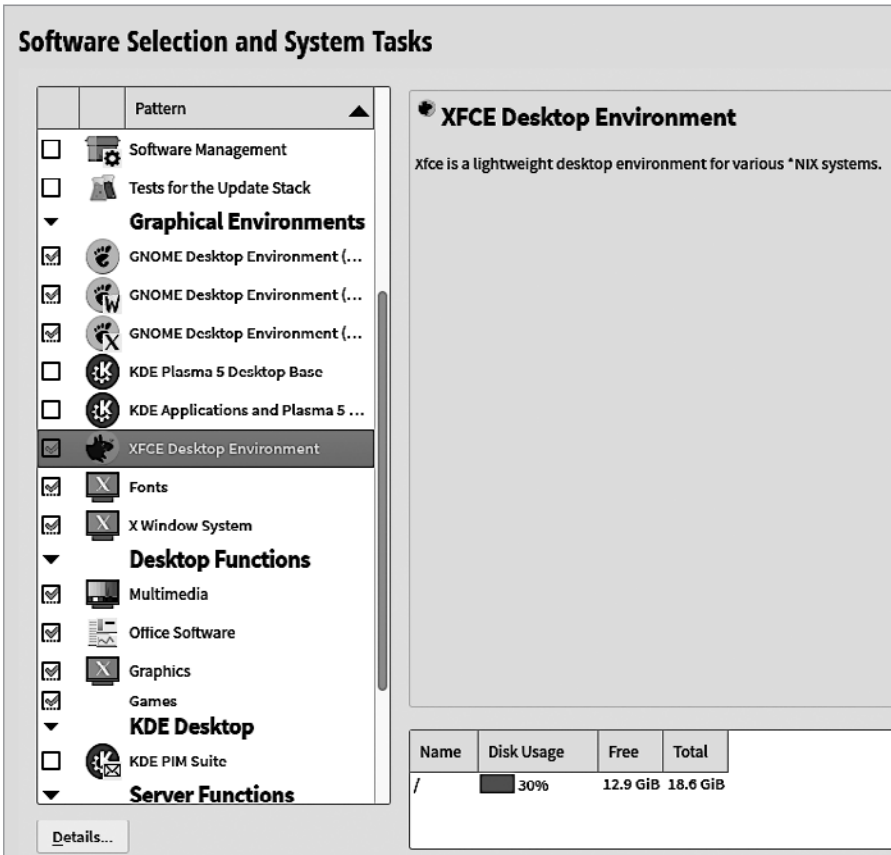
Software Selection and System Tasks

Pattern

Software Management

Tests for the Update Stack

Graphical Environments

GNOME Desktop Environment (...

GNOME Desktop Environment (...

GNOME Desktop Environment (...

KDE Plasma 5 Desktop Base

KDE Applications and Plasma 5 ...

XFCE Desktop Environment

Fonts

X Window System

Desktop Functions

Multimedia

Office Software

Graphics

Games

KDE Desktop

KDE PIM Suite

Server Functions

Details...

XFCE Desktop Environment

Xfce is a lightweight desktop environment for various *NIX systems.

| Name | Disk Usage | Free | Total |
|---|---|---|---|
| / | 30% | 12.9 GiB | 18.6 GiB |